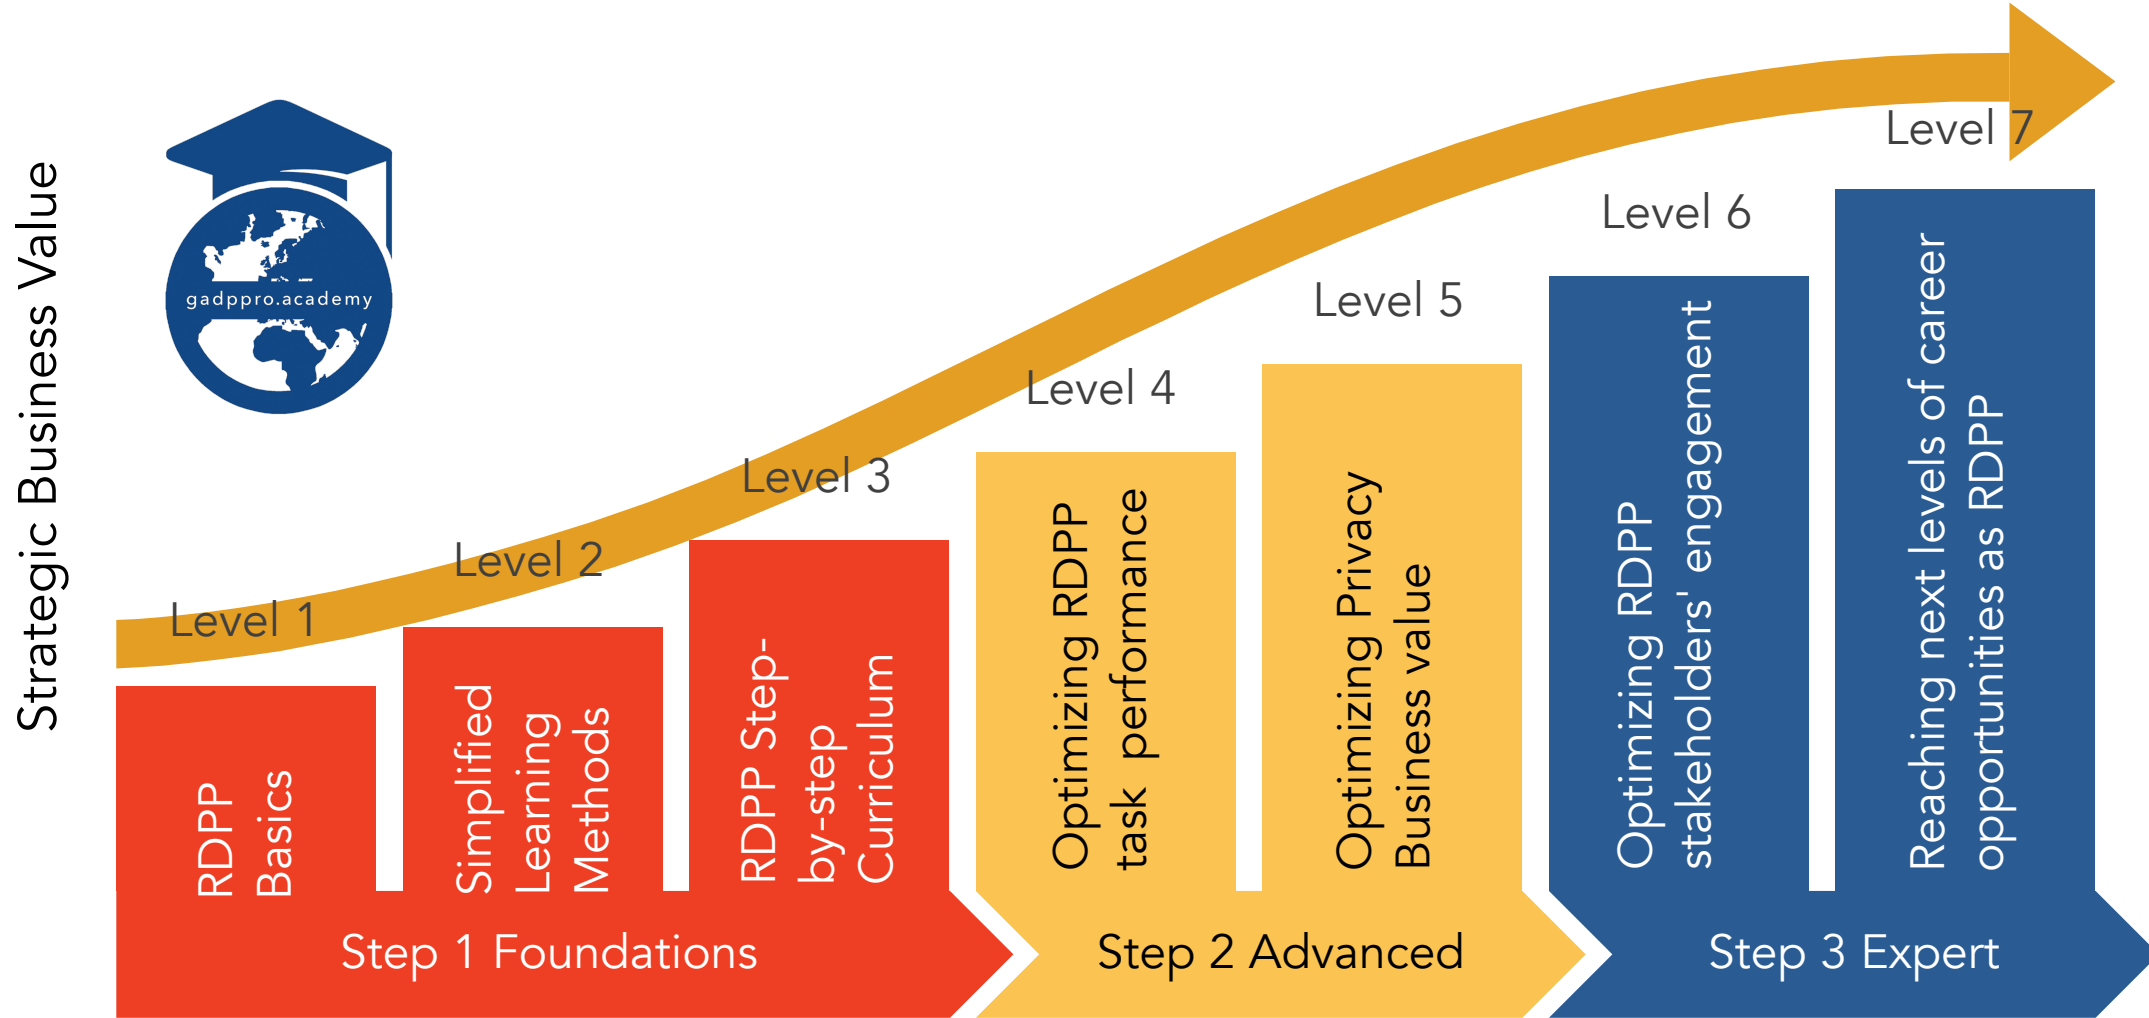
Strategic Business Value

gadppro.academy

Level 1

Level 2

Level 3

Level 4

Level 5

Level 6

Level 7

RDPP Basics

Simplified Learning Methods

RDPP Step-by-step Curriculum

Optimizing RDPP task performance

Optimizing Privacy Business value

Optimizing RDPP stakeholders' engagement

Reaching next levels of career opportunities as RDPP

Step 1 Foundations

Step 2 Advanced

Step 3 Expert